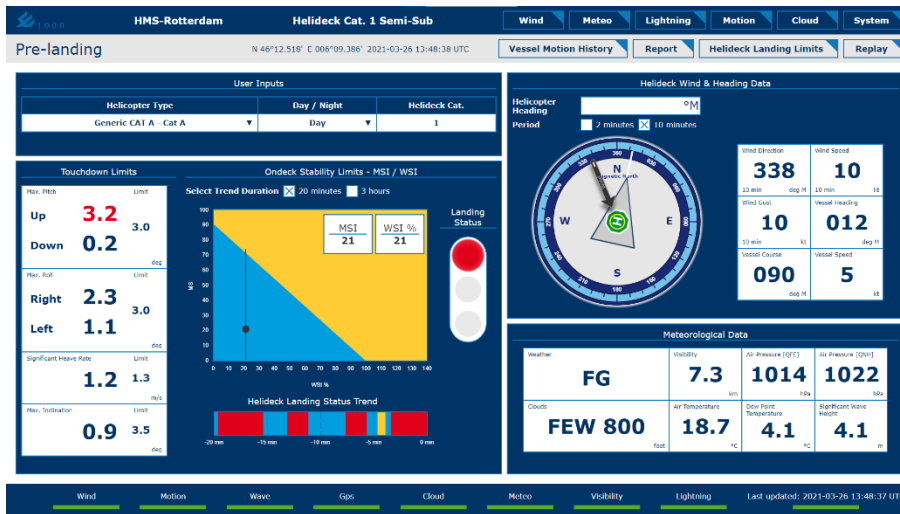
1.0.0.0 HMS-Rotterdam Helideck Cat. 1 Semi-Sub

Wind Meteo Lightning Motion Cloud System

Pre-landing N 46°12.518' E 006°09.386' 2021-03-26 13:48:38 UTC

Vessel Motion History Report Helideck Landing Limits Replay

User Inputs

| Helicopter Type | Day / Night | Helideck Cat. |
|---|---|---|
| Generic CAT A - Cat A | Day | 1 |

Touchdown Limits

Max. Pitch Limit
Up 3.2
Down 0.2
3.0
deg

Max. Roll Limit
Right 2.3
Left 1.1
3.0
deg

Significant Heave Rate Limit
1.2 1.3
m/s

Max. Inclination Limit
0.9 3.5
deg

Ondeck Stability Limits - MSI / WSI

Select Trend Duration 20 minutes 3 hours

MSI 21
WSI % 21

100 90 80 70 60 50 40 30 20 10 0
MSI
0 10 20 30 40 50 60 70 80 90 100 110 120 130 140
WSI %

Landing Status

Helideck Landing Status Trend

-20 min -15 min -10 min -5 min 0 min

Helideck Wind & Heading Data

Helicopter Heading °M
Period 2 minutes 10 minutes

N
Magnetic North
E
S
W
360

Wind Direction
338
10 min deg M

Wind Speed
10
10 min kt

Wind Gust
10
10 min kt

Vessel Heading
012
deg M

Vessel Course
090
deg M

Vessel Speed
5
kt

Meteorological Data

Weather
FG

Visibility
7.3
km

Air Pressure (QFE)
1014
hPa

Air Pressure (QNH)
1022
hPa

Clouds
FEW 800
feet

Air Temperature
18.7
°C

Dew Point Temperature
4.1
°C

Significant Wave Height
4.1
m

Wind Motion Wave Gps Cloud Meteo Visibility Lightning Last updated: 2021-03-26 13:48:37 UTC